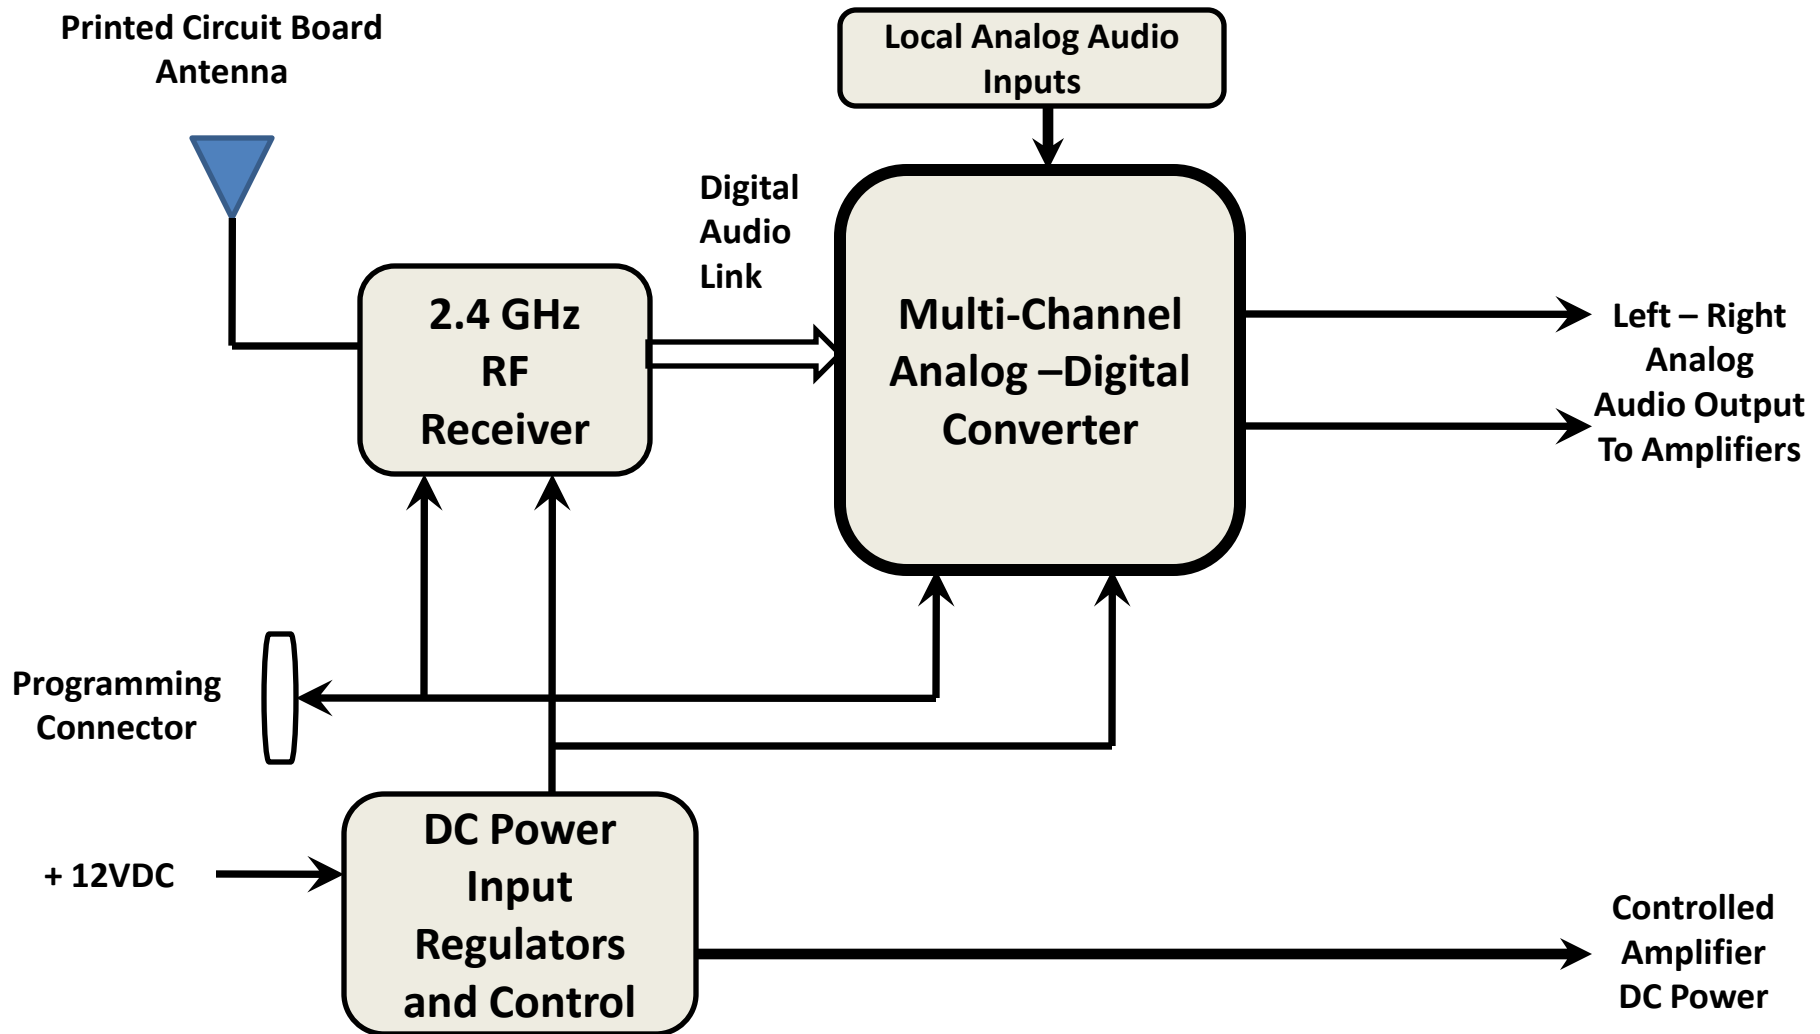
Printed Circuit Board Antenna

Local Analog Audio Inputs

Digital Audio Link

2.4 GHz RF Receiver

Multi-Channel Analog –Digital Converter

Left – Right Analog Audio Output To Amplifiers

Programming Connector

+ 12VDC

DC Power Input Regulators and Control

Controlled Amplifier DC Power